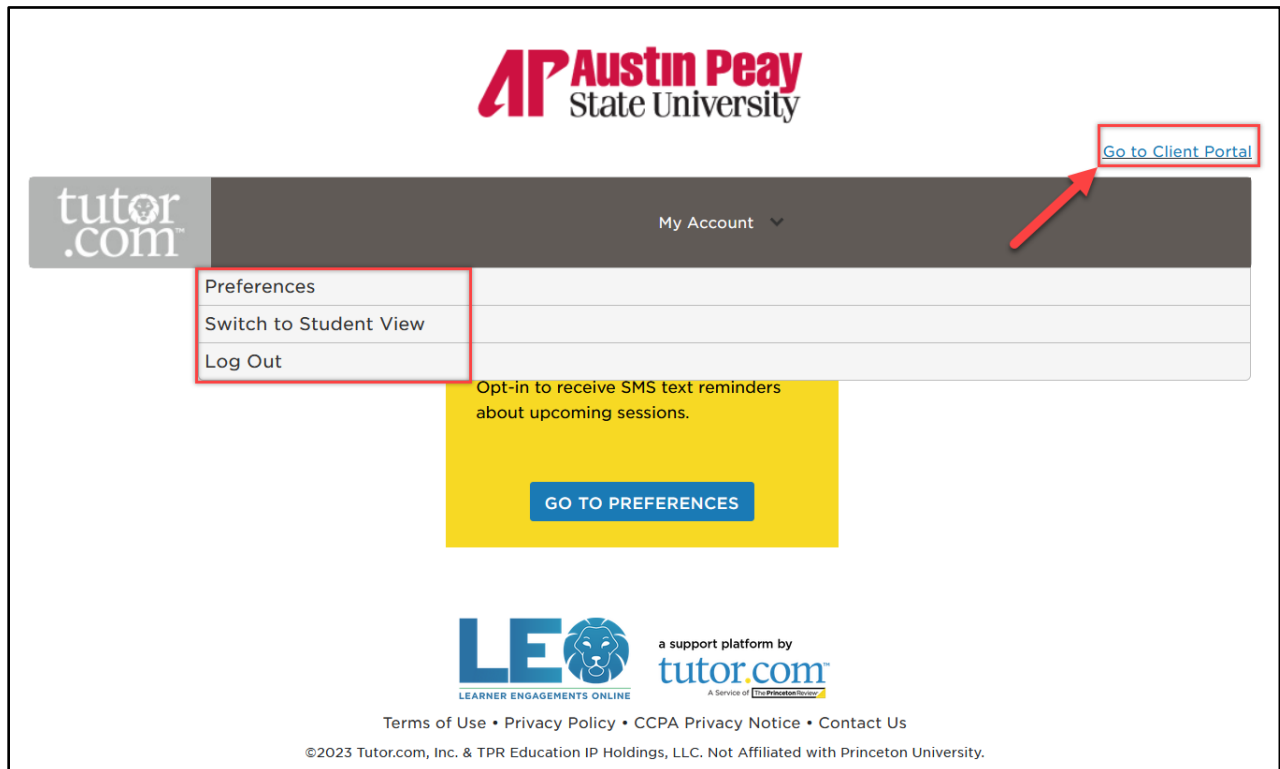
AP Austin Peay State University

Go to Client Portal

tutor.com™

My Account

Preferences

Switch to Student View

Log Out

Opt-in to receive SMS text reminders about upcoming sessions.

GO TO PREFERENCES

LEO
LEARNER ENGAGEMENTS ONLINE

a support platform by
tutor.com™
A Service of The Princeton Review

Terms of Use • Privacy Policy • CCPA Privacy Notice • Contact Us

©2023 Tutor.com, Inc. & TPR Education IP Holdings, LLC. Not Affiliated with Princeton University.